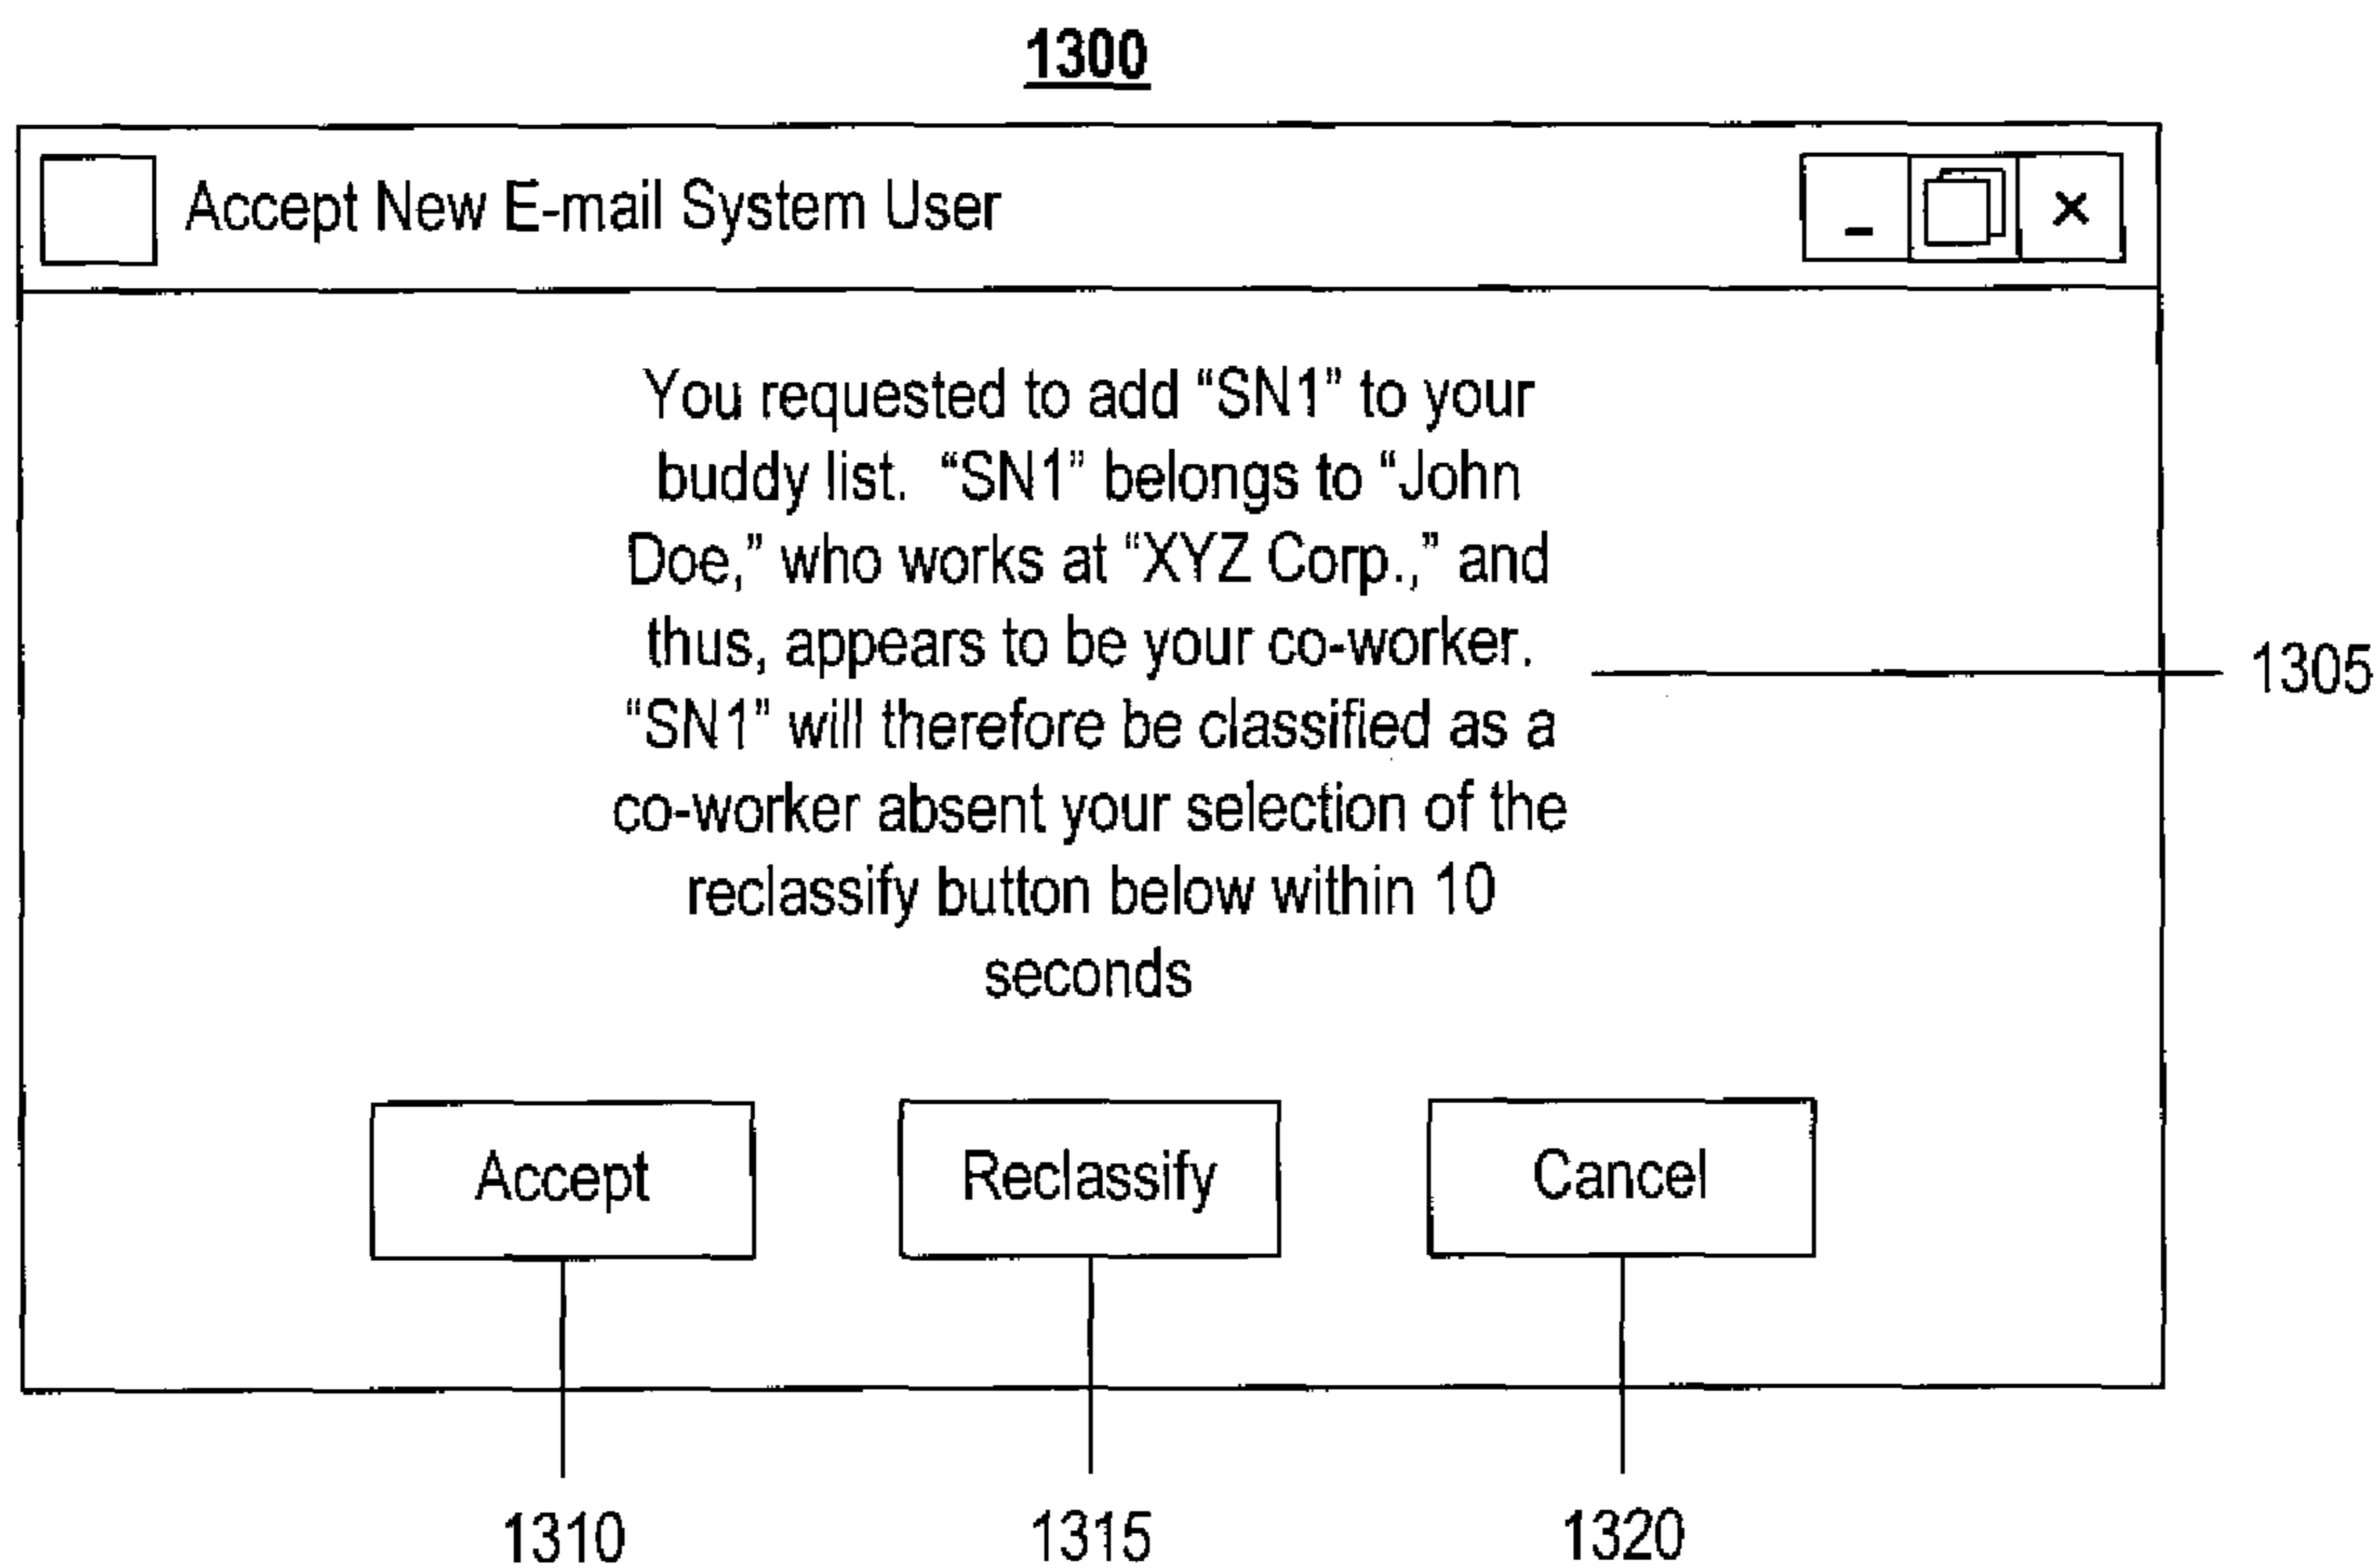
1300

Accept New E-mail System User

_ ×

You requested to add “SN1” to your buddy list. “SN1” belongs to “John Doe,” who works at “XYZ Corp.,” and thus, appears to be your co-worker. “SN1” will therefore be classified as a co-worker absent your selection of the reclassify button below within 10 seconds

1305

Accept

Reclassify

Cancel

1310

1315

1320